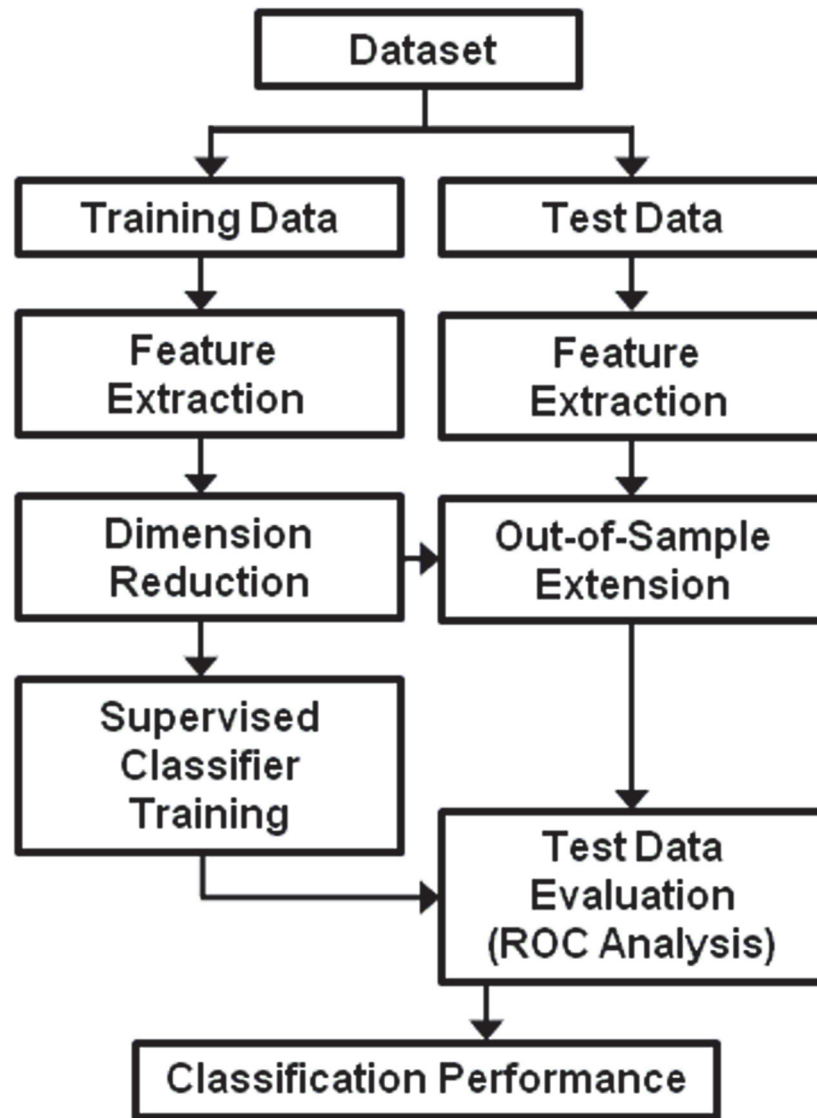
Dataset

Training Data

Test Data

Feature Extraction

Feature Extraction

Dimension Reduction

Out-of-Sample Extension

Supervised Classifier Training

Test Data Evaluation (ROC Analysis)

Classification Performance